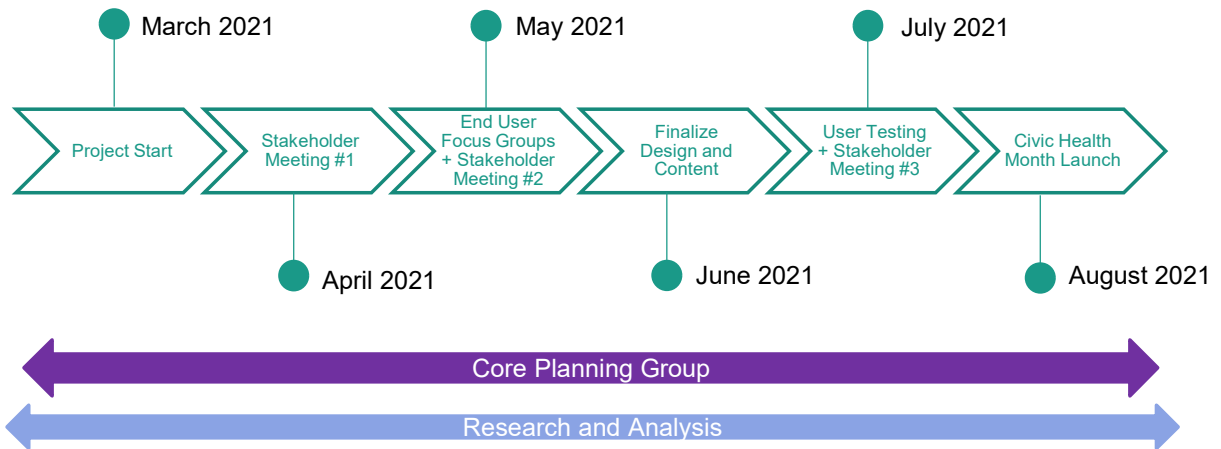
March 2021

May 2021

July 2021

Project Start

Stakeholder Meeting #1

End User Focus Groups + Stakeholder Meeting #2

Finalize Design and Content

User Testing + Stakeholder Meeting #3

Civic Health Month Launch

April 2021

June 2021

August 2021

Core Planning Group

Research and Analysis